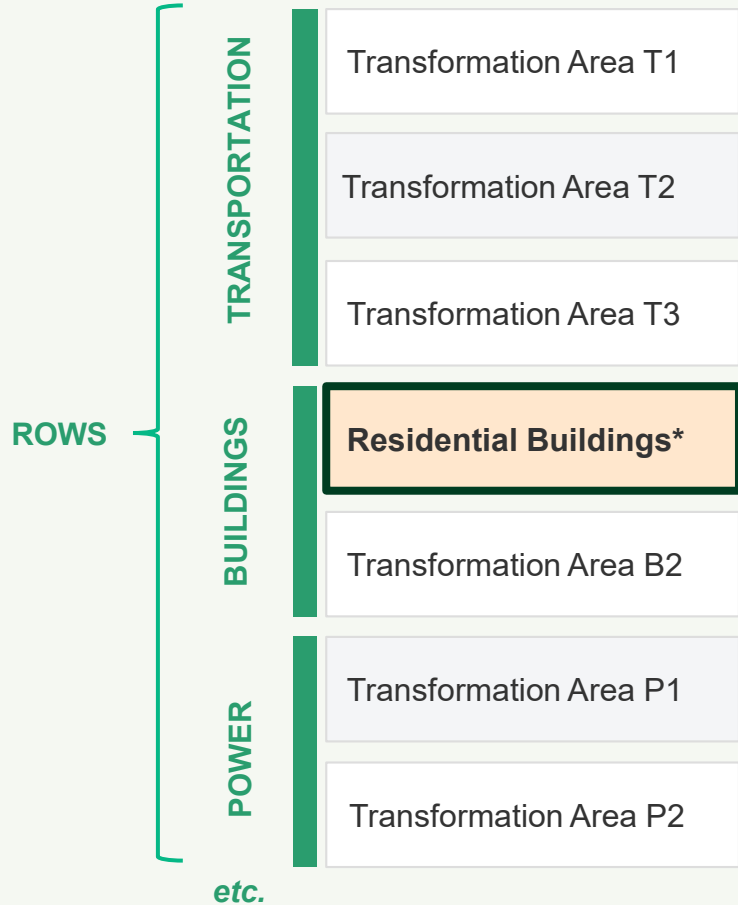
ROWS

TRANSPORTATION

Transformation Area T1

Transformation Area T2

Transformation Area T3

BUILDINGS

Residential Buildings*

Transformation Area B2

POWER

Transformation Area P1

Transformation Area P2

etc.